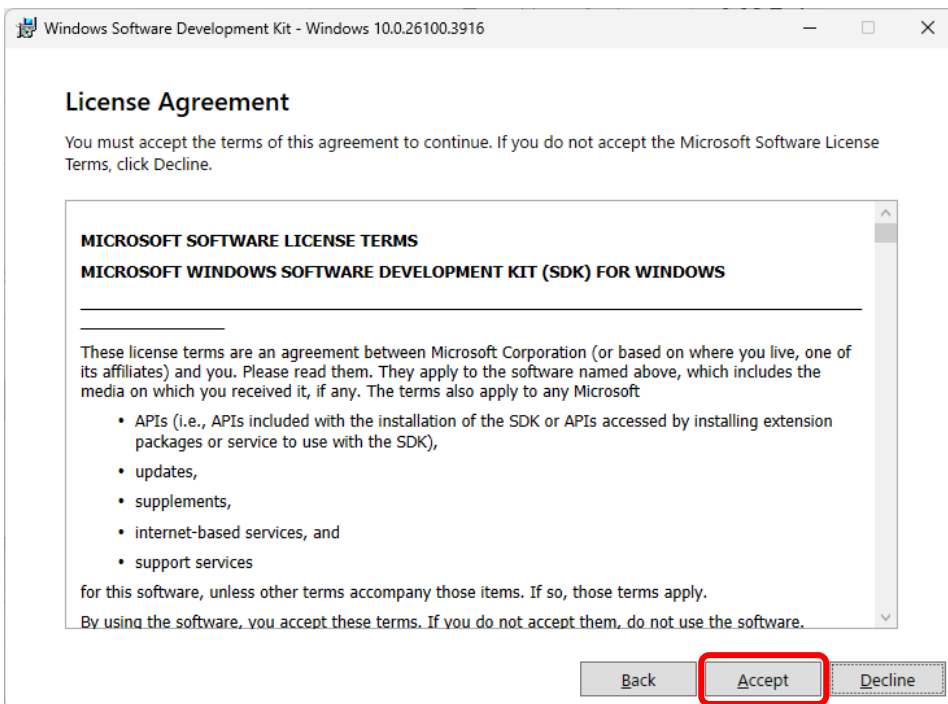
Windows Software Development Kit - Windows 10.0.26100.3916

License Agreement

You must accept the terms of this agreement to continue. If you do not accept the Microsoft Software License Terms, click Decline.

MICROSOFT SOFTWARE LICENSE TERMS

MICROSOFT WINDOWS SOFTWARE DEVELOPMENT KIT (SDK) FOR WINDOWS

These license terms are an agreement between Microsoft Corporation (or based on where you live, one of its affiliates) and you. Please read them. They apply to the software named above, which includes the media on which you received it, if any. The terms also apply to any Microsoft

• APIs (i.e., APIs included with the installation of the SDK or APIs accessed by installing extension packages or service to use with the SDK),
• updates,
• supplements,
• internet-based services, and
• support services

for this software, unless other terms accompany those items. If so, those terms apply.

By using the software, you accept these terms. If you do not accept them, do not use the software.

Back Accept Decline